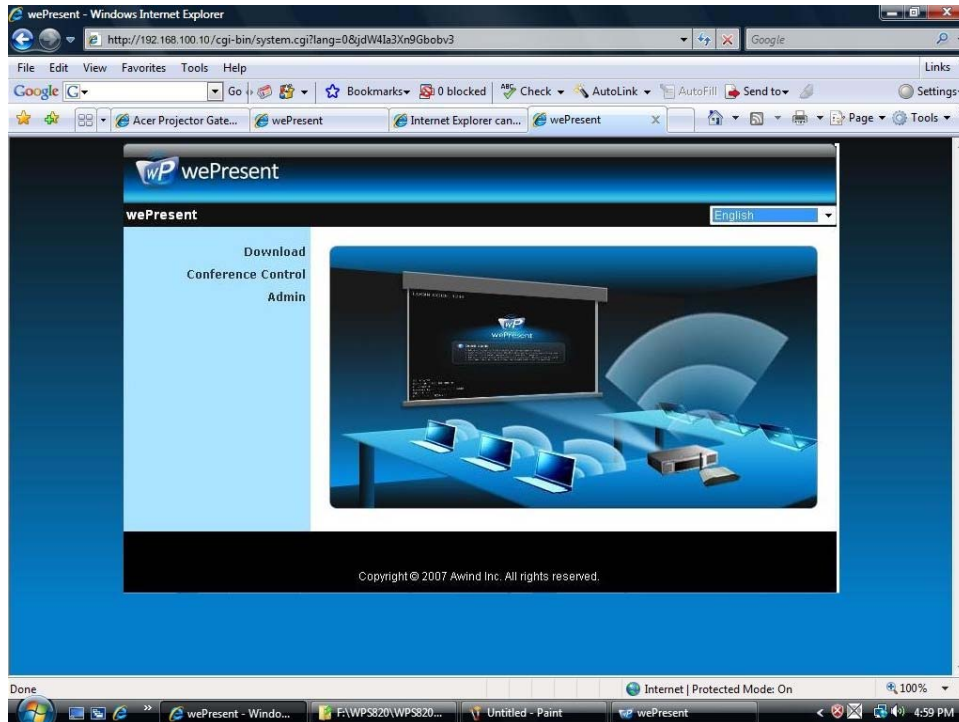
wePresent - Windows Internet Explorer

http://192.168.100.10/cgi-bin/system.cgi?lang=0&jdW4Ia3Xn9Gbobv3

Google

File Edit View Favorites Tools Help

Links

Google G

Go

Bookmarks

0 blocked

Check

AutoLink

AutoFill

Send to

Settings

Acer Projector Gate...

wePresent

Internet Explorer can...

wePresent

Page

Tools

WP wePresent

wePresent

English

Download

Conference Control

Admin

wePresent

Copyright © 2007 Awind Inc. All rights reserved.

Done

Internet | Protected Mode: On

100%

wePresent - Windo...

F:\WPS820\WPS820...

Untitled - Paint

wePresent

4:59 PM